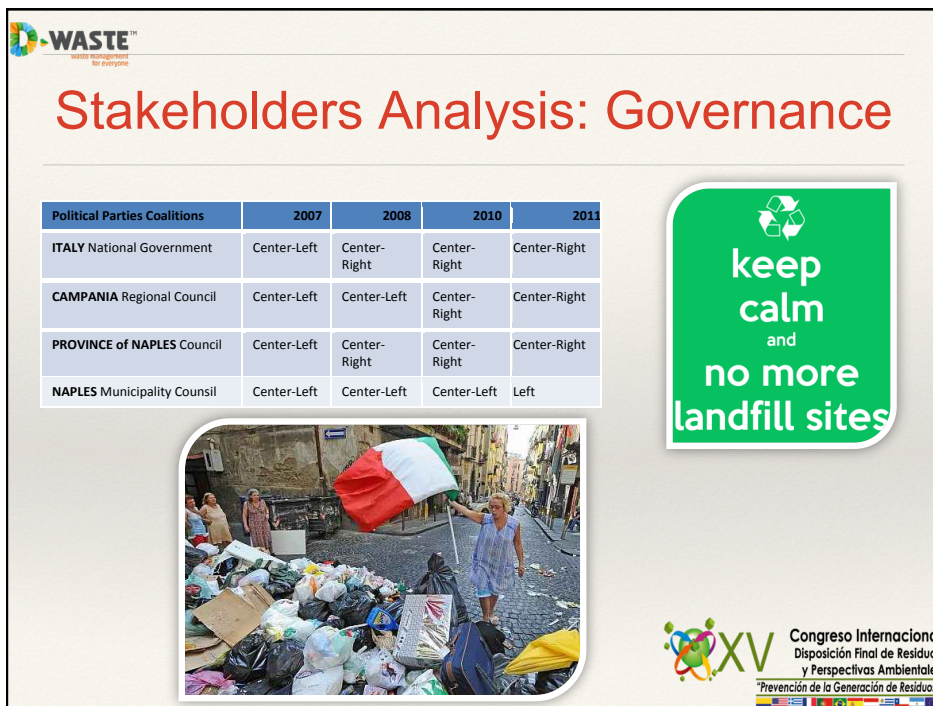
D-WASTE™
waste management for everyone

Stakeholders Analysis: Governance

| Political Parties Coalitions | 2007 | 2008 | 2010 | 2011 |
|---|---|---|---|---|
| ITALY National Government | Center-Left | Center-Right | Center-Right | Center-Right |
| CAMPANIA Regional Council | Center-Left | Center-Left | Center-Right | Center-Right |
| PROVINCE of NAPLES Council | Center-Left | Center-Right | Center-Right | Center-Right |
| NAPLES Municipality Counsil | Center-Left | Center-Left | Center-Left | Left |

keep calm and no more landfill sites

XV Congreso Internaciona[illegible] Disposición Final de Residu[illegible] y Perspectivas Ambientale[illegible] "Prevención de la Generación de Residuo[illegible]